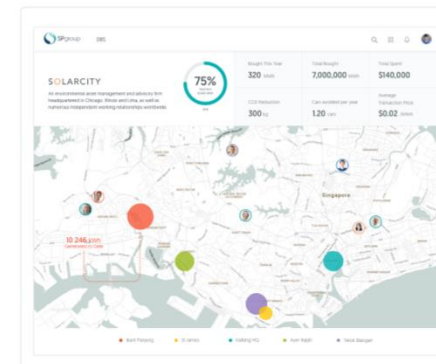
SPgroup DBS

SOLARCITY

An environmental asset management and advisory firm headquartered in Chicago, Illinois and Lima, as well as numerous independent working relationships worldwide.

75%

Bought This Year
320 kWh

Total Bought
7,000,000 kWh

Total Spent
$140,000

CO2 Reduction
300 kg

Cars avoided per year
1.20 cars

Average Transaction Price
$0.02 kWh

Singapore

10,246 kWh

Bukit Panjang
Ang Mo Kio
Pasir Ris
Tampines
Telok Blangah